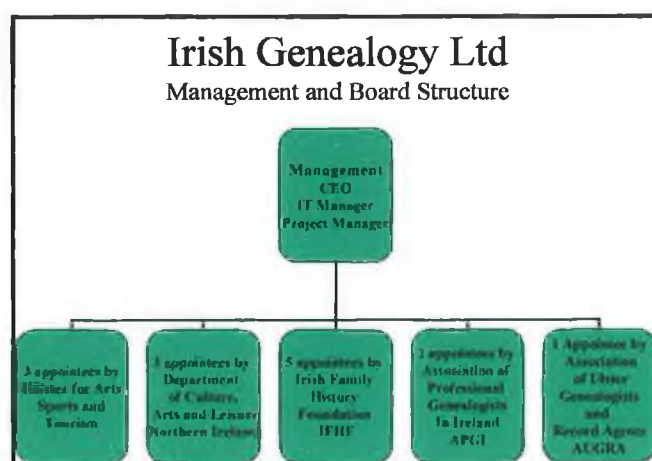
Irish Genealogy Ltd
Management and Board Structure

Management
CEO
IT Manager
Project Manager

3 appointees by Minister for Arts Sports and Tourism

3 appointees by Department of Culture, Arts and Leisure (Northern Ireland)

5 appointees by Irish Family History Foundation IFHF

2 appointees by Association of Professional Genealogists in Ireland APGI

1 Appointee by Association of Ulster Genealogists and Record Agents AUGRA